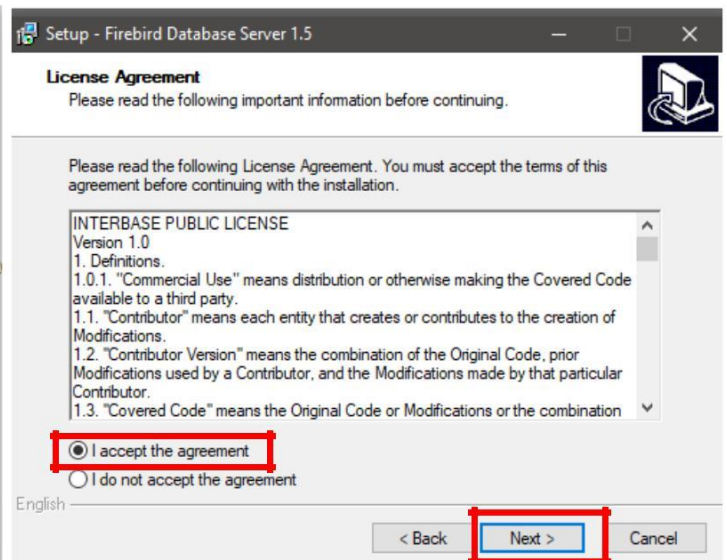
Setup - Firebird Database Server 1.5

License Agreement
Please read the following important information before continuing.

Please read the following License Agreement. You must accept the terms of this agreement before continuing with the installation.

INTERBASE PUBLIC LICENSE
Version 1.0
1. Definitions.
1.0.1. "Commercial Use" means distribution or otherwise making the Covered Code available to a third party.
1.1. "Contributor" means each entity that creates or contributes to the creation of Modifications.
1.2. "Contributor Version" means the combination of the Original Code, prior Modifications used by a Contributor, and the Modifications made by that particular Contributor.
1.3. "Covered Code" means the Original Code or Modifications or the combination

I accept the agreement
I do not accept the agreement

English

< Back
Next >
Cancel